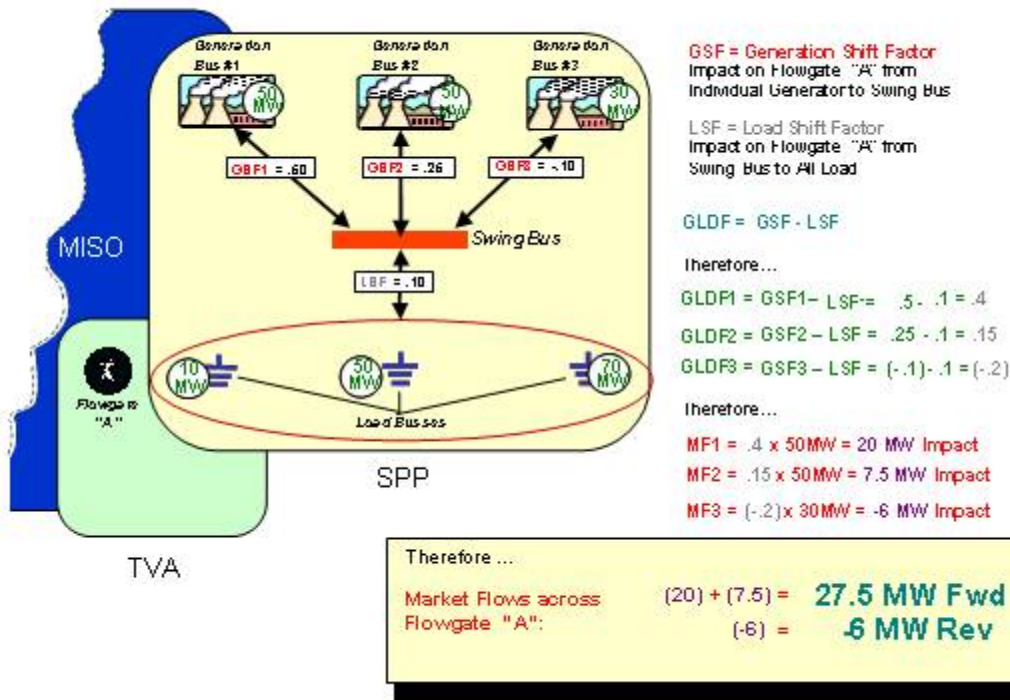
Generation Bus #1

50 MW

Generation Bus #2

50 MW

Generation Bus #3

30 MW

GSF1 = .60

GSF2 = .26

GSF3 = -.10

Swing Bus

LSF = .10

MISO

10 MW

50 MW

70 MW

Flowgate "A"

Load Busses

SPP

TVA

GSF = Generation Shift Factor
Impact on Flowgate "A" from Individual Generator to Swing Bus

LSF = Load Shift Factor
Impact on Flowgate "A" from Swing Bus to All Load

GLDF = GSF - LSF

Therefore…

GLDF1 = GSF1 – LSF = .5 - .1 = .4

GLDF2 = GSF2 – LSF = .25 - .1 = .15

GLDF3 = GSF3 – LSF = (-.1) - .1 = (-.2)

Therefore…

MF1 = .4 x 50MW = 20 MW Impact

MF2 = .15 x 50MW = 7.5 MW Impact

MF3 = (-.2) x 30MW = -6 MW Impact

Therefore …

Market Flows across Flowgate "A":

(20) + (7.5) = 27.5 MW Fwd

(-6) = -6 MW Rev